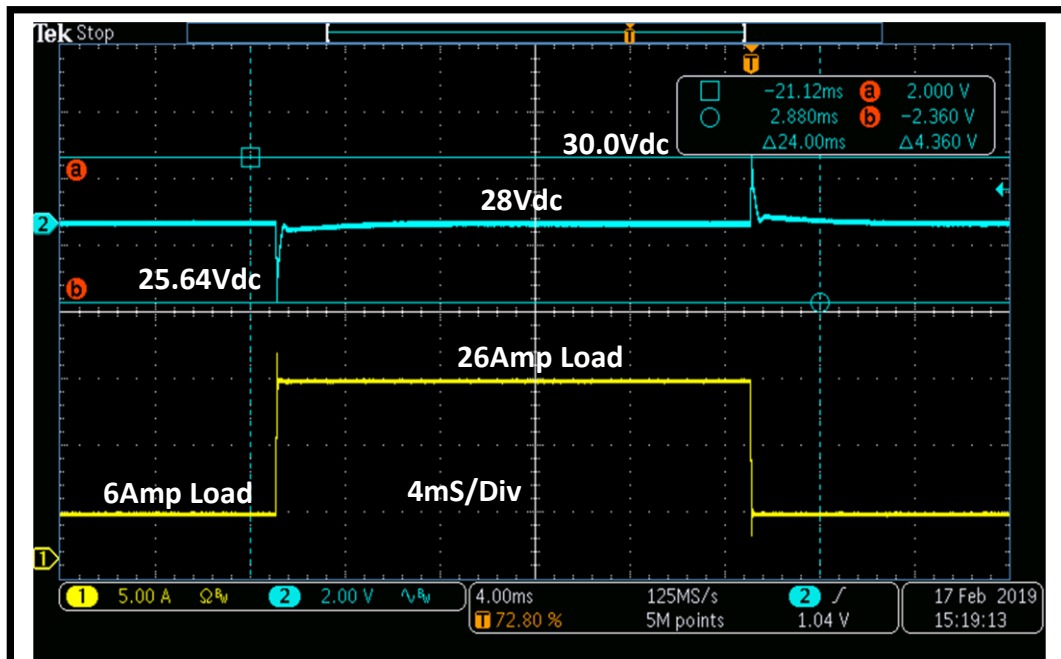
Tek Stop

T

−21.12ms a 2.000 V
2.880ms b −2.360 V
Δ24.00ms Δ4.360 V

30.0Vdc

a

28Vdc

2

25.64Vdc

b

26Amp Load

6Amp Load

4mS/Div

1

1 5.00 A $\Omega^{B}_{W}$ 2 2.00 V $\sim^{B}_{W}$

4.00ms 125MS/s 2 / 17 Feb 2019
T 72.80 % 5M points 1.04 V 15:19:13